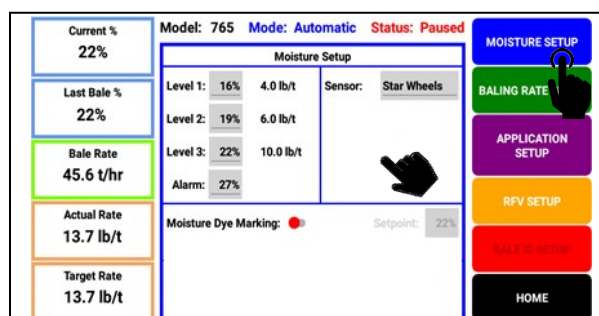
Current %
22%

Last Bale %
22%

Bale Rate
45.6 t/hr

Actual Rate
13.7 lb/t

Target Rate
13.7 lb/t

Model: 765 Mode: Automatic Status: Paused

Moisture Setup

Level 1: 16% 4.0 lb/t
Level 2: 19% 6.0 lb/t
Level 3: 22% 10.0 lb/t
Alarm: 27%

Sensor: Star Wheels

Moisture Dye Marking:

Setpoint: 22%

MOISTURE SETUP

BALING RATE

APPLICATION SETUP

RFV SETUP

BALE ID SETUP

HOME